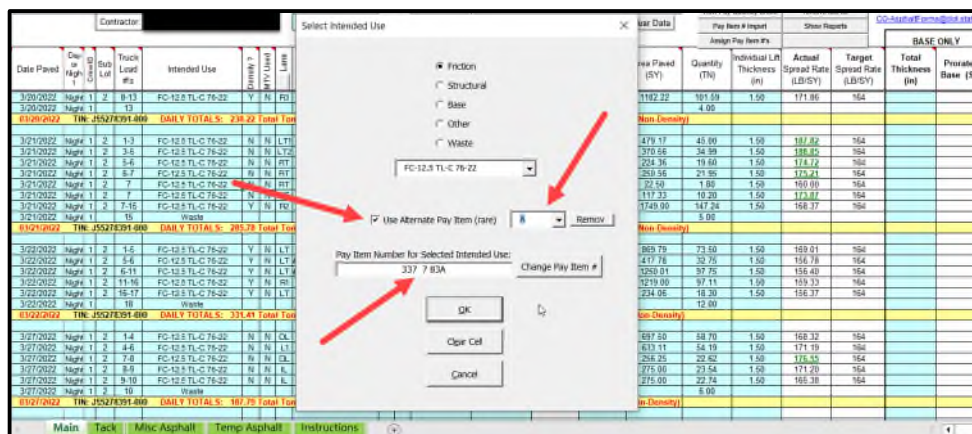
Contractor

Select Intended Use

Friction
Structural
Base
Other
Waste

FC-12.5 TL-C 76-22

Use Alternate Pay Item (rare)
A
Remov

Pay Item Number for Selected Intended Use:
337 7 83A
Change Pay Item #

OK
Clear Cell
Cancel

| Date Paved | Day or Night | Crew ID | Sub Lot | Truck Load #'s | Intended Use | Density ? | MTV Used | Lane |
|---|---|---|---|---|---|---|---|---|
| 3/20/2022 | Night | 1 | 2 | 8-13 | FC-12.5 TL-C 76-22 | Y | N | RI |
| 3/20/2022 | Night | 1 | | 13 | | | | |
| 03/20/2022 | TIN: J55278391-800 | | | | DAILY TOTALS: 238.22 Total Ton | | | |
| 3/21/2022 | Night | 1 | 2 | 1-3 | FC-12.5 TL-C 76-22 | N | N | LTI |
| 3/21/2022 | Night | 1 | 2 | 3-5 | FC-12.5 TL-C 76-22 | N | N | LT2 |
| 3/21/2022 | Night | 1 | 2 | 5-6 | FC-12.5 TL-C 76-22 | N | N | RT |
| 3/21/2022 | Night | 1 | 2 | 6-7 | FC-12.5 TL-C 76-22 | N | N | RT |
| 3/21/2022 | Night | 1 | 2 | 7 | FC-12.5 TL-C 76-22 | N | N | RT |
| 3/21/2022 | Night | 1 | 2 | 7 | FC-12.5 TL-C 76-22 | N | N | |
| 3/21/2022 | Night | 1 | 2 | 7-15 | FC-12.5 TL-C 76-22 | Y | N | RI |
| 3/21/2022 | Night | 1 | | 15 | Waste | | | |
| 03/21/2022 | TIN: J55278391-800 | | | | DAILY TOTALS: 285.78 Total Ton | | | |
| 3/22/2022 | Night | 1 | 2 | 1-5 | FC-12.5 TL-C 76-22 | Y | N | LT |
| 3/22/2022 | Night | 1 | 2 | 5-6 | FC-12.5 TL-C 76-22 | Y | N | LT |
| 3/22/2022 | Night | 1 | 2 | 6-11 | FC-12.5 TL-C 76-22 | Y | N | LT |
| 3/22/2022 | Night | 1 | 2 | 11-16 | FC-12.5 TL-C 76-22 | Y | N | RI |
| 3/22/2022 | Night | 1 | 2 | 16-17 | FC-12.5 TL-C 76-22 | Y | N | LT |
| 3/22/2022 | Night | 1 | | 18 | Waste | | | |
| 03/22/2022 | TIN: J55278391-800 | | | | DAILY TOTALS: 331.41 Total Ton | | | |
| 3/27/2022 | Night | 1 | 2 | 1-4 | FC-12.5 TL-C 76-22 | N | N | OL |
| 3/27/2022 | Night | 1 | 2 | 4-6 | FC-12.5 TL-C 76-22 | N | N | LT |
| 3/27/2022 | Night | 1 | 2 | 7-8 | FC-12.5 TL-C 76-22 | N | N | OL |
| 3/27/2022 | Night | 1 | 2 | 8-9 | FC-12.5 TL-C 76-22 | N | N | IL |
| 3/27/2022 | Night | 1 | 2 | 9-10 | FC-12.5 TL-C 76-22 | N | N | IL |
| 3/27/2022 | Night | 1 | | 10 | Waste | | | |
| 03/27/2022 | TIN: J55278391-800 | | | | DAILY TOTALS: 187.79 Total Ton | | | |

ear Data | Pay Item # Import | Assign Pay Item #'s | Show Reports | CO-AsphaltForms@dot.sta | BASE ONLY

| Area Paved (SY) | Quantity (TN) | Individual Lift Thickness (in) | Actual Spread Rate (LB/SY) | Target Spread Rate (LB/SY) | Total Thickness (in) | Prorate Base |
|---|---|---|---|---|---|---|
| 1182.22 | 101.59 | 1.50 | 171.86 | 164 | | |
| | 4.00 | | | | | |
| Non-Density) | | | | | | |
| 479.17 | 45.00 | 1.50 | 187.82 | 164 | | |
| 370.66 | 34.99 | 1.50 | 188.85 | 164 | | |
| 224.36 | 19.60 | 1.50 | 174.72 | 164 | | |
| 250.56 | 21.95 | 1.50 | 175.21 | 164 | | |
| 22.50 | 1.80 | 1.50 | 160.00 | 164 | | |
| 117.33 | 10.20 | 1.50 | 173.87 | 164 | | |
| 1749.00 | 147.24 | 1.50 | 168.37 | 164 | | |
| | 5.00 | | | | | |
| Non-Density) | | | | | | |
| 969.79 | 73.50 | 1.50 | 169.01 | 164 | | |
| 417.78 | 32.75 | 1.50 | 156.78 | 164 | | |
| 1250.01 | 97.75 | 1.50 | 156.40 | 164 | | |
| 1219.00 | 97.11 | 1.50 | 159.33 | 164 | | |
| 234.06 | 18.30 | 1.50 | 156.37 | 164 | | |
| | 12.00 | | | | | |
| Non-Density) | | | | | | |
| 697.50 | 58.70 | 1.50 | 168.32 | 164 | | |
| 633.11 | 54.19 | 1.50 | 171.19 | 164 | | |
| 256.25 | 22.62 | 1.50 | 176.55 | 164 | | |
| 275.00 | 23.54 | 1.50 | 171.20 | 164 | | |
| 275.00 | 22.74 | 1.50 | 165.38 | 164 | | |
| | 6.00 | | | | | |
| Non-Density) | | | | | | |

Main | Tack | Misc Asphalt | Temp Asphalt | Instructions